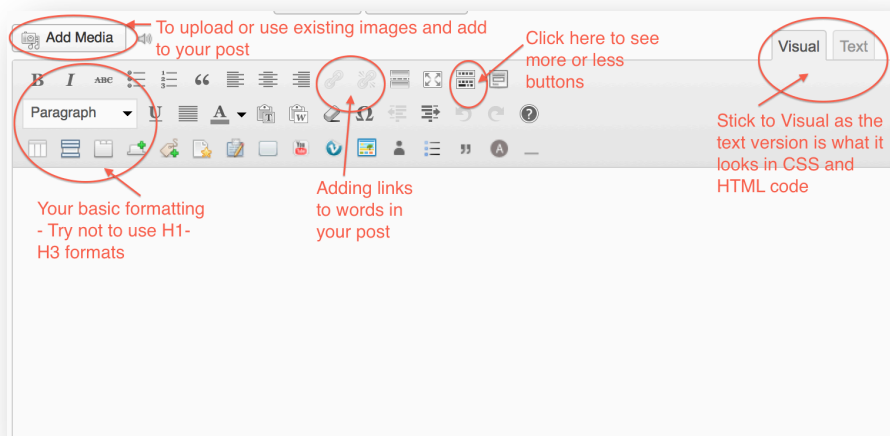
Add Media

To upload or use existing images and add to your post

Click here to see more or less buttons

Visual Text

B I ABC

Paragraph U A

Stick to Visual as the text version is what it looks in CSS and HTML code

Your basic formatting - Try not to use H1-H3 formats

Adding links to words in your post